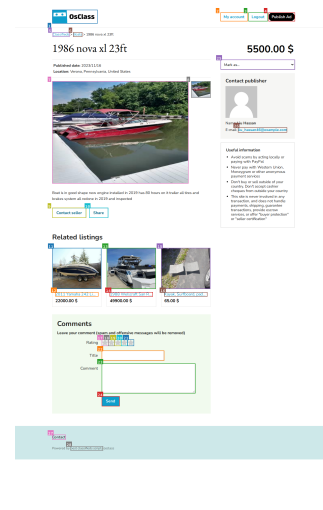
OsClass

My account | Logout | Publish Ad

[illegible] » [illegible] » 1986 nova xl 23ft

1986 nova xl 23ft

5500.00 $

Published date: 2023/11/16
Location: Verona, Pennsylvania, United States

Mark as...

Contact publisher

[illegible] Hassan
E-mail: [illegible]

Useful information
Avoid scams by acting locally or paying with PayPal
Never pay with Western Union, Moneygram or other anonymous payment services
Don't buy or sell outside of your country. Don't accept cashier cheques from outside your country
This site is never involved in any transaction, and does not handle payments, shipping, guarantee transactions, provide escrow services, or offer "buyer protection" or "seller certification"

Boat is in good shape new engine installed in 2019 has 80 hours on it trailer all tires and brakes system all redone in 2020 and inspected

Contact seller | Share

Related listings

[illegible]
22000.00 $

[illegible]
49900.00 $

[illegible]
85.00 $

Comments

Leave your comment (spam and offensive messages will be removed)

Rating

Title

Comment

Send

Contact

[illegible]